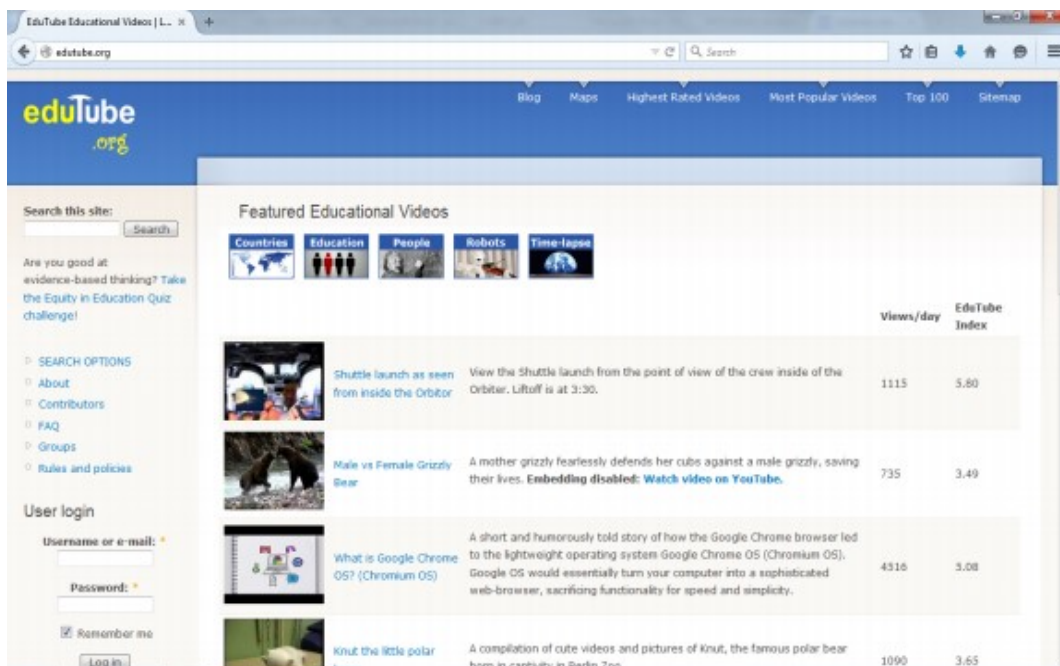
EduTube Educational Videos | L... ×

edutube.org

Search

eduTube .org

Blog Maps Highest Rated Videos Most Popular Videos Top 100 Sitemap

Search this site:

Search

Are you good at evidence-based thinking? Take the Equity in Education Quiz challenge!

SEARCH OPTIONS
About
Contributors
FAQ
Groups
Rules and policies

User login

Username or e-mail: *

Password: *

Remember me

Log in

Featured Educational Videos

Countries Education People Robots Time-lapse

| | | Views/day | EduTube Index |
|---|---|---|---|
| Shuttle launch as seen from inside the Orbitor | View the Shuttle launch from the point of view of the crew inside of the Orbiter. Liftoff is at 3:30. | 1115 | 5.80 |
| Male vs Female Grizzly Bear | A mother grizzly fearlessly defends her cubs against a male grizzly, saving their lives. Embedding disabled: Watch video on YouTube. | 735 | 3.49 |
| What is Google Chrome OS? (Chromium OS) | A short and humorously told story of how the Google Chrome browser led to the lightweight operating system Google Chrome OS (Chromium OS). Google OS would essentially turn your computer into a sophisticated web-browser, sacrificing functionality for speed and simplicity. | 4316 | 3.08 |
| Knut the little polar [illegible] | A compilation of cute videos and pictures of Knut, the famous polar bear born in captivity in Berlin Zoo. | 1090 | 3.65 |